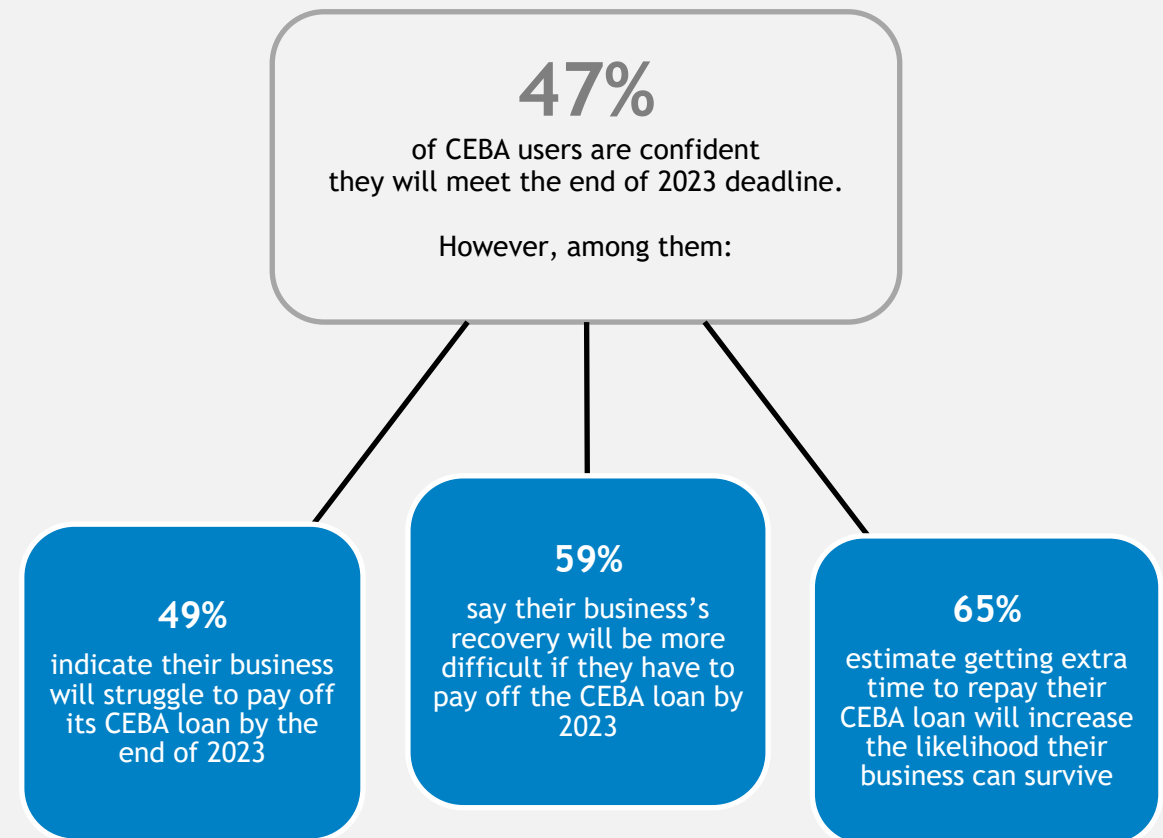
47%

of CEBA users are confident they will meet the end of 2023 deadline.

However, among them:

49%

indicate their business will struggle to pay off its CEBA loan by the end of 2023

59%

say their business's recovery will be more difficult if they have to pay off the CEBA loan by 2023

65%

estimate getting extra time to repay their CEBA loan will increase the likelihood their business can survive